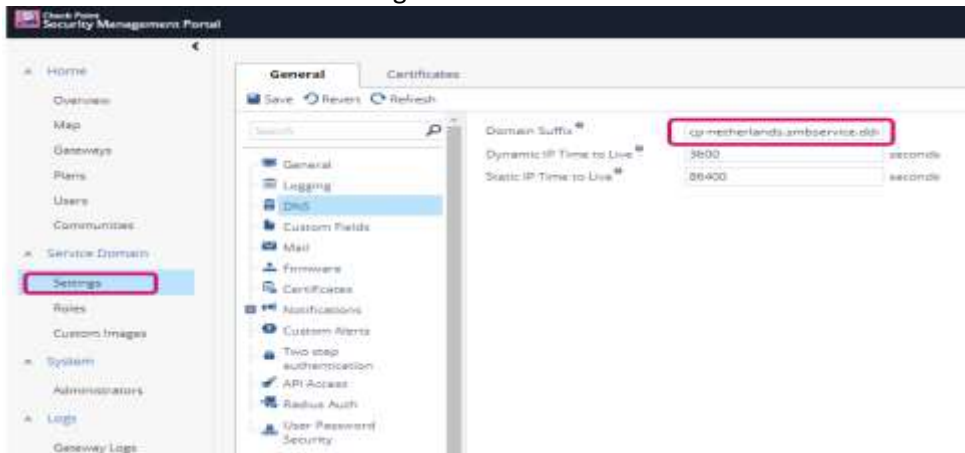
Check Point Security Management Portal

Home
Overview
Map
Gateways
Plans
Users
Communities
Service Domain
Settings
Roles
Custom Images
System
Administrators
Logs
Gateway Logs

General
Certificates

Save Revert Refresh

Search

General
Logging
DNS
Custom Fields
Mail
Firmware
Certificates
Notifications
Custom Alerts
Two step authentication
API Access
Radius Auth
User Password Security

| | | |
|---|---|---|
| Domain Suffix * | cp-netherlands.smbservice.dds | |
| Dynamic IP Time to Live * | 3600 | seconds |
| Static IP Time to Live * | 86400 | seconds |